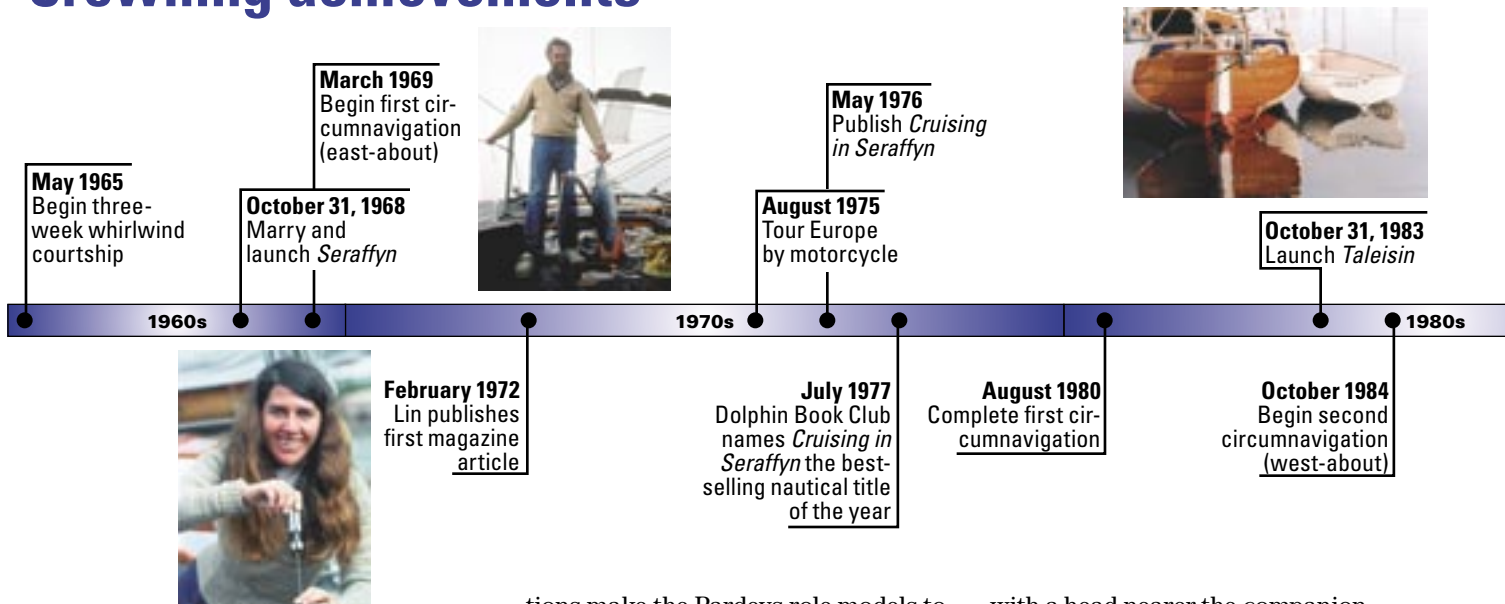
Crowning achievements

May 1965
Begin three-week whirlwind courtship

October 31, 1968
Marry and launch *Seraffyn*

March 1969
Begin first circumnavigation (east-about)

February 1972
Lin publishes first magazine article

August 1975
Tour Europe by motorcycle

May 1976
Publish *Cruising in Seraffyn*

July 1977
Dolphin Book Club names *Cruising in Seraffyn* the best-selling nautical title of the year

August 1980
Complete first circumnavigation

October 31, 1983
Launch *Taleisin*

October 1984
Begin second circumnavigation (west-about)

1960s

1970s

1980s

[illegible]tions make the Pardeys role models to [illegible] with a head nearer the companion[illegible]